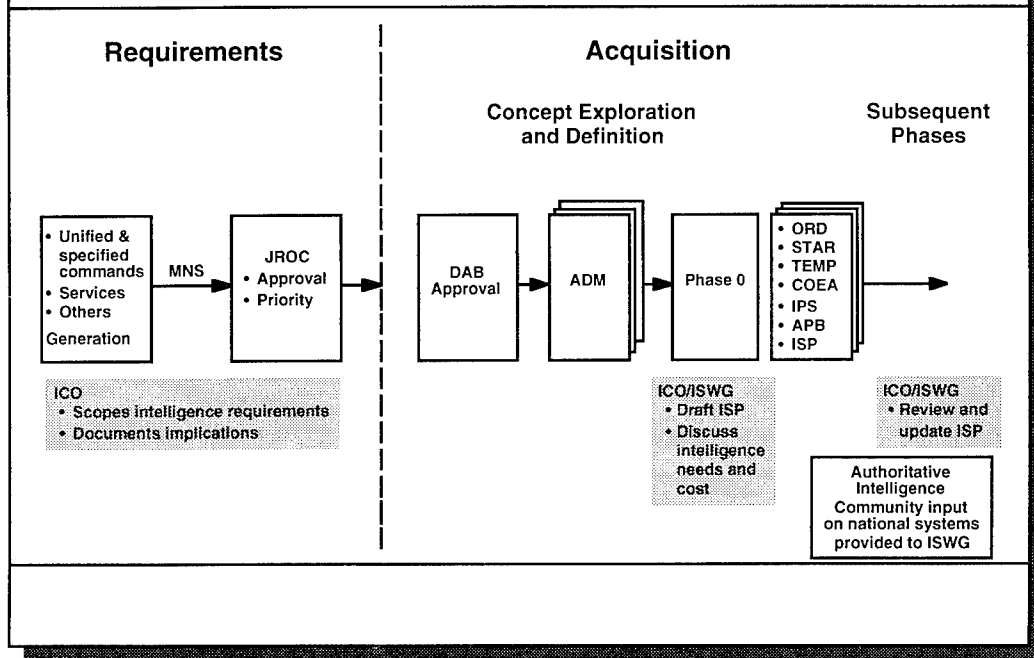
Requirements

Acquisition

Concept Exploration and Definition

Subsequent Phases

• Unified & specified commands
• Services
• Others
Generation

MNS

JROC
• Approval
• Priority

DAB Approval

ADM

Phase 0

• ORD
• STAR
• TEMP
• COEA
• IPS
• APB
• ISP

ICO
• Scopes intelligence requirements
• Documents implications

ICO/ISWG
• Draft ISP
• Discuss intelligence needs and cost

ICO/ISWG
• Review and update ISP

Authoritative Intelligence Community input on national systems provided to ISWG